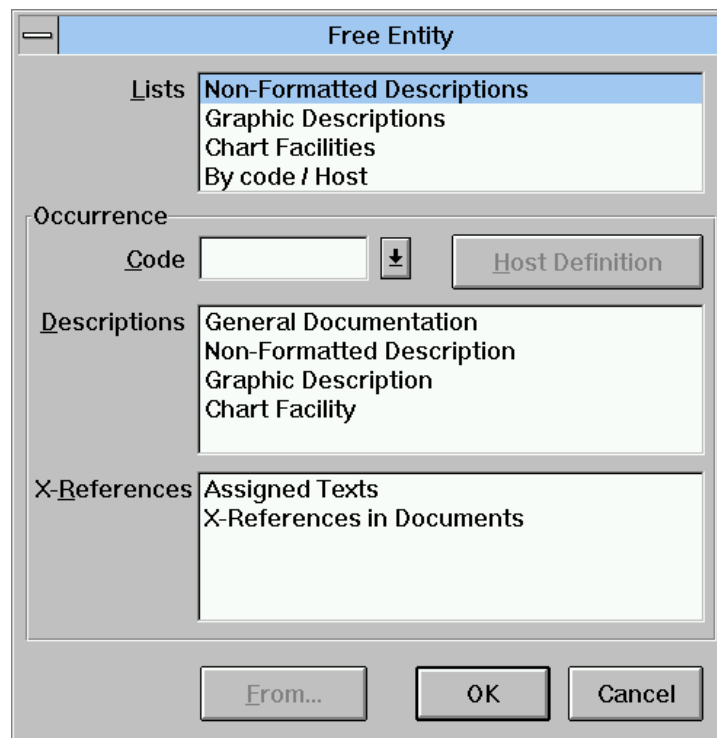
Free Entity

Lists
Non-Formatted Descriptions
Graphic Descriptions
Chart Facilities
By code / Host

Occurrence

Code

Host Definition

Descriptions
General Documentation
Non-Formatted Description
Graphic Description
Chart Facility

X-References
Assigned Texts
X-References in Documents

From...

OK

Cancel